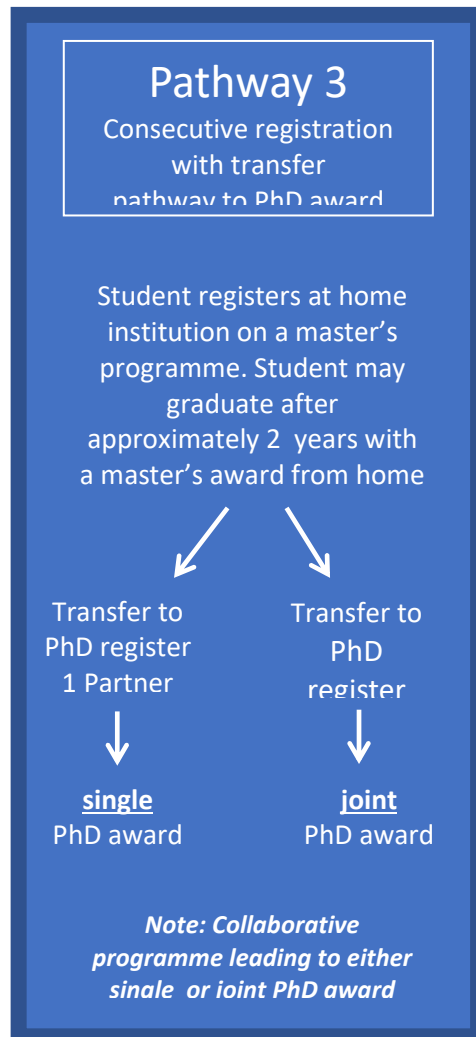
Pathway 3
Consecutive registration with transfer pathway to PhD award

Student registers at home institution on a master's programme. Student may graduate after approximately 2 years with a master's award from home

Transfer to PhD register 1 Partner

Transfer to PhD register

single
PhD award

joint
PhD award

Note: Collaborative programme leading to either single or joint PhD award